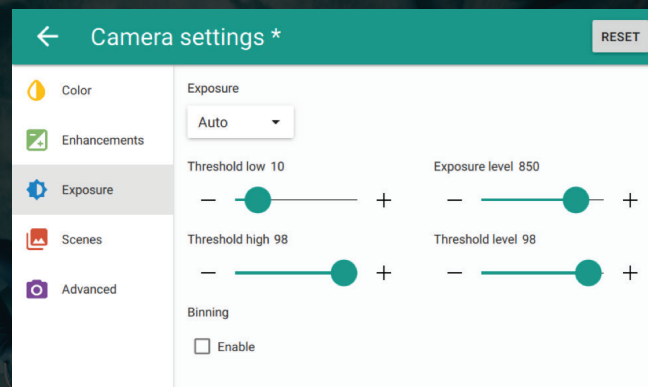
Camera settings *

RESET

Color

Enhancements

Exposure

Scenes

Advanced

Exposure

Auto

Threshold low 10

−

+

Exposure level 850

−

+

Threshold high 98

−

+

Threshold level 98

−

+

Binning

Enable